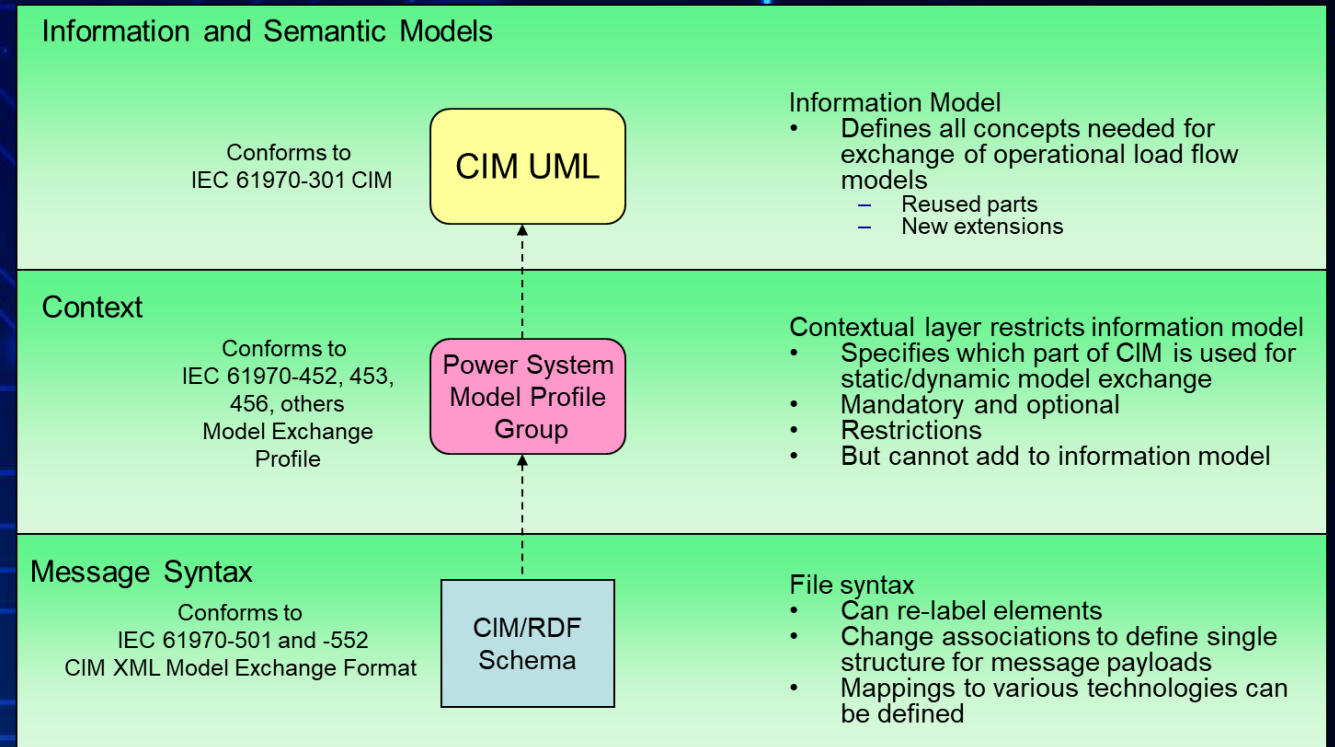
Information and Semantic Models

Conforms to
IEC 61970-301 CIM

CIM UML

Information Model
• Defines all concepts needed for exchange of operational load flow models
– Reused parts
– New extensions

Context

Conforms to
IEC 61970-452, 453, 456, others
Model Exchange Profile

Power System Model Profile Group

Contextual layer restricts information model
• Specifies which part of CIM is used for static/dynamic model exchange
• Mandatory and optional
• Restrictions
• But cannot add to information model

Message Syntax

Conforms to
IEC 61970-501 and -552
CIM XML Model Exchange Format

CIM/RDF Schema

File syntax
• Can re-label elements
• Change associations to define single structure for message payloads
• Mappings to various technologies can be defined